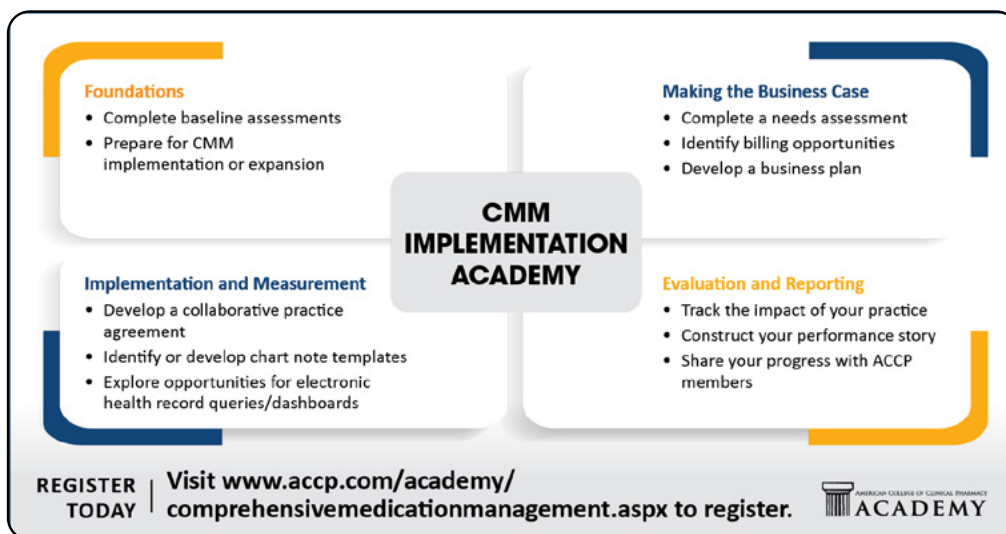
Foundations
• Complete baseline assessments
• Prepare for CMM implementation or expansion

Making the Business Case
• Complete a needs assessment
• Identify billing opportunities
• Develop a business plan

CMM IMPLEMENTATION ACADEMY

Implementation and Measurement
• Develop a collaborative practice agreement
• Identify or develop chart note templates
• Explore opportunities for electronic health record queries/dashboards

Evaluation and Reporting
• Track the impact of your practice
• Construct your performance story
• Share your progress with ACCP members

REGISTER TODAY | Visit www.accp.com/academy/comprehensivemedicationmanagement.aspx to register.

AMERICAN COLLEGE OF CLINICAL PHARMACY ACADEMY